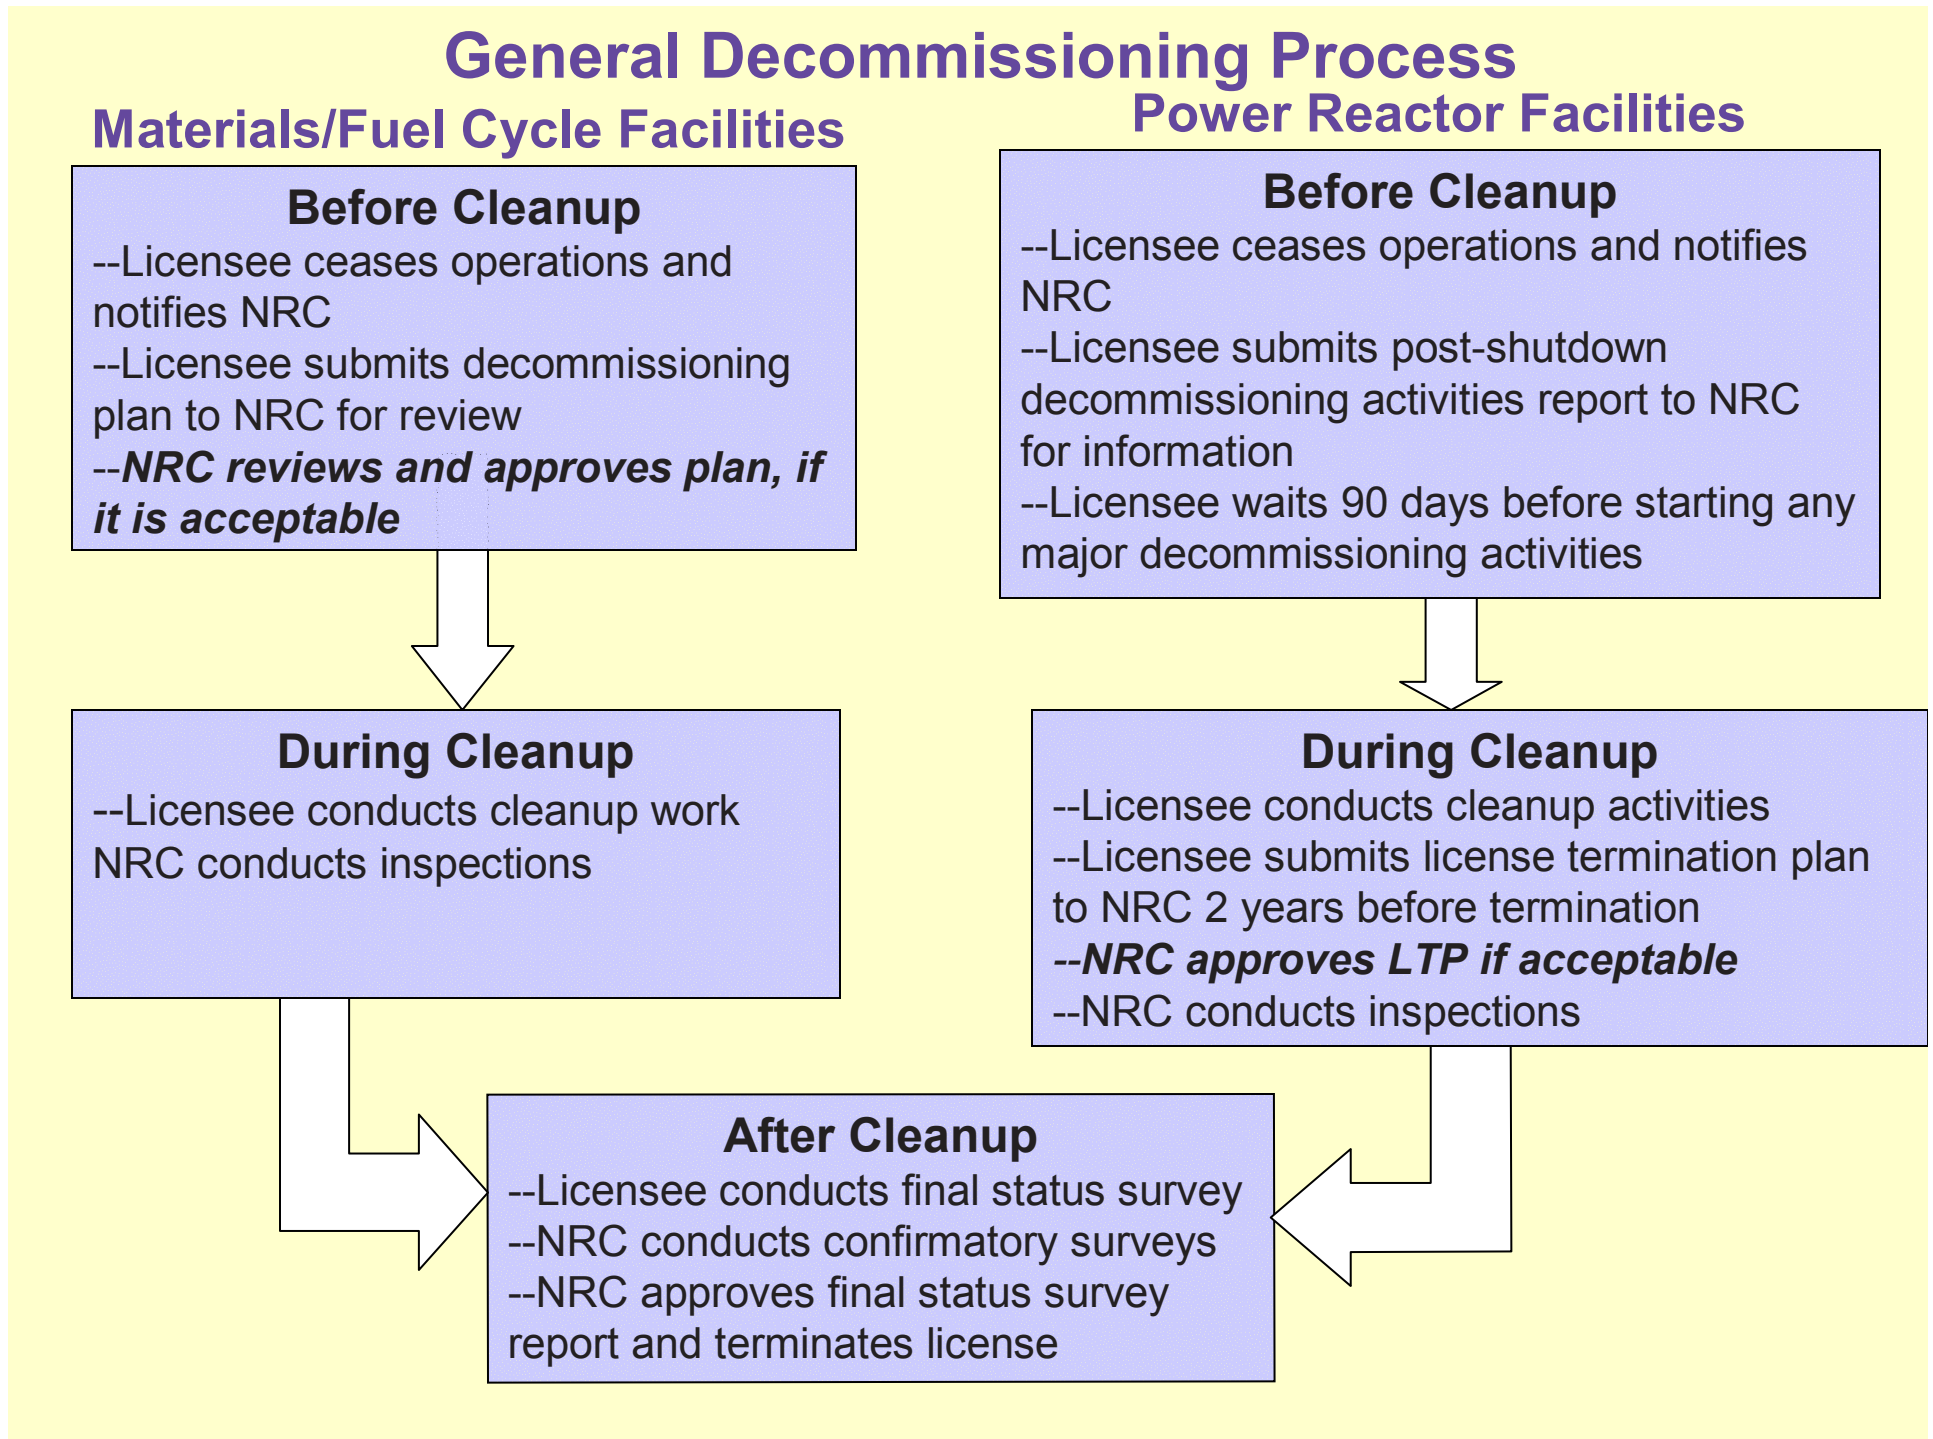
General Decommissioning Process

Materials/Fuel Cycle Facilities

Before Cleanup
--Licensee ceases operations and notifies NRC
--Licensee submits decommissioning plan to NRC for review
--*NRC reviews and approves plan, if it is acceptable*

During Cleanup
--Licensee conducts cleanup work NRC conducts inspections

Power Reactor Facilities

Before Cleanup
--Licensee ceases operations and notifies NRC
--Licensee submits post-shutdown decommissioning activities report to NRC for information
--Licensee waits 90 days before starting any major decommissioning activities

During Cleanup
--Licensee conducts cleanup activities
--Licensee submits license termination plan to NRC 2 years before termination
--*NRC approves LTP if acceptable*
--NRC conducts inspections

After Cleanup
--Licensee conducts final status survey
--NRC conducts confirmatory surveys
--NRC approves final status survey report and terminates license